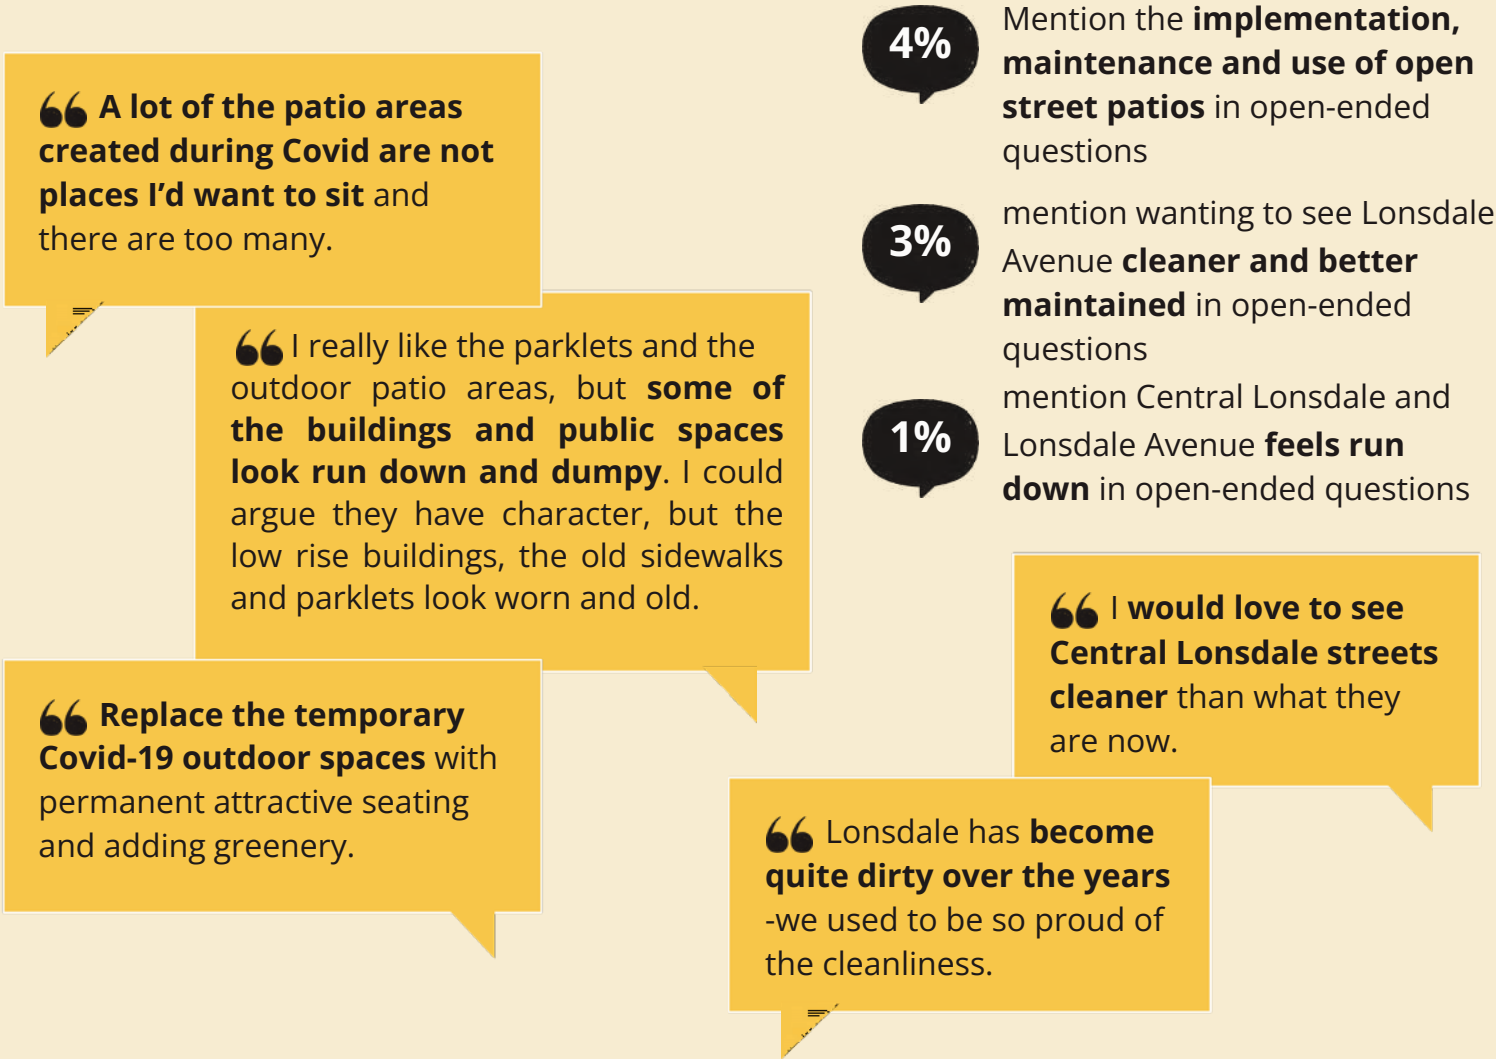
A lot of the patio areas created during Covid are not places I'd want to sit and there are too many.

I really like the parklets and the outdoor patio areas, but some of the buildings and public spaces look run down and dumpy. I could argue they have character, but the low rise buildings, the old sidewalks and parklets look worn and old.

Replace the temporary Covid-19 outdoor spaces with permanent attractive seating and adding greenery.

4% Mention the implementation, maintenance and use of open street patios in open-ended questions

3% mention wanting to see Lonsdale Avenue cleaner and better maintained in open-ended questions

1% mention Central Lonsdale and Lonsdale Avenue feels run down in open-ended questions

I would love to see Central Lonsdale streets cleaner than what they are now.

Lonsdale has become quite dirty over the years -we used to be so proud of the cleanliness.